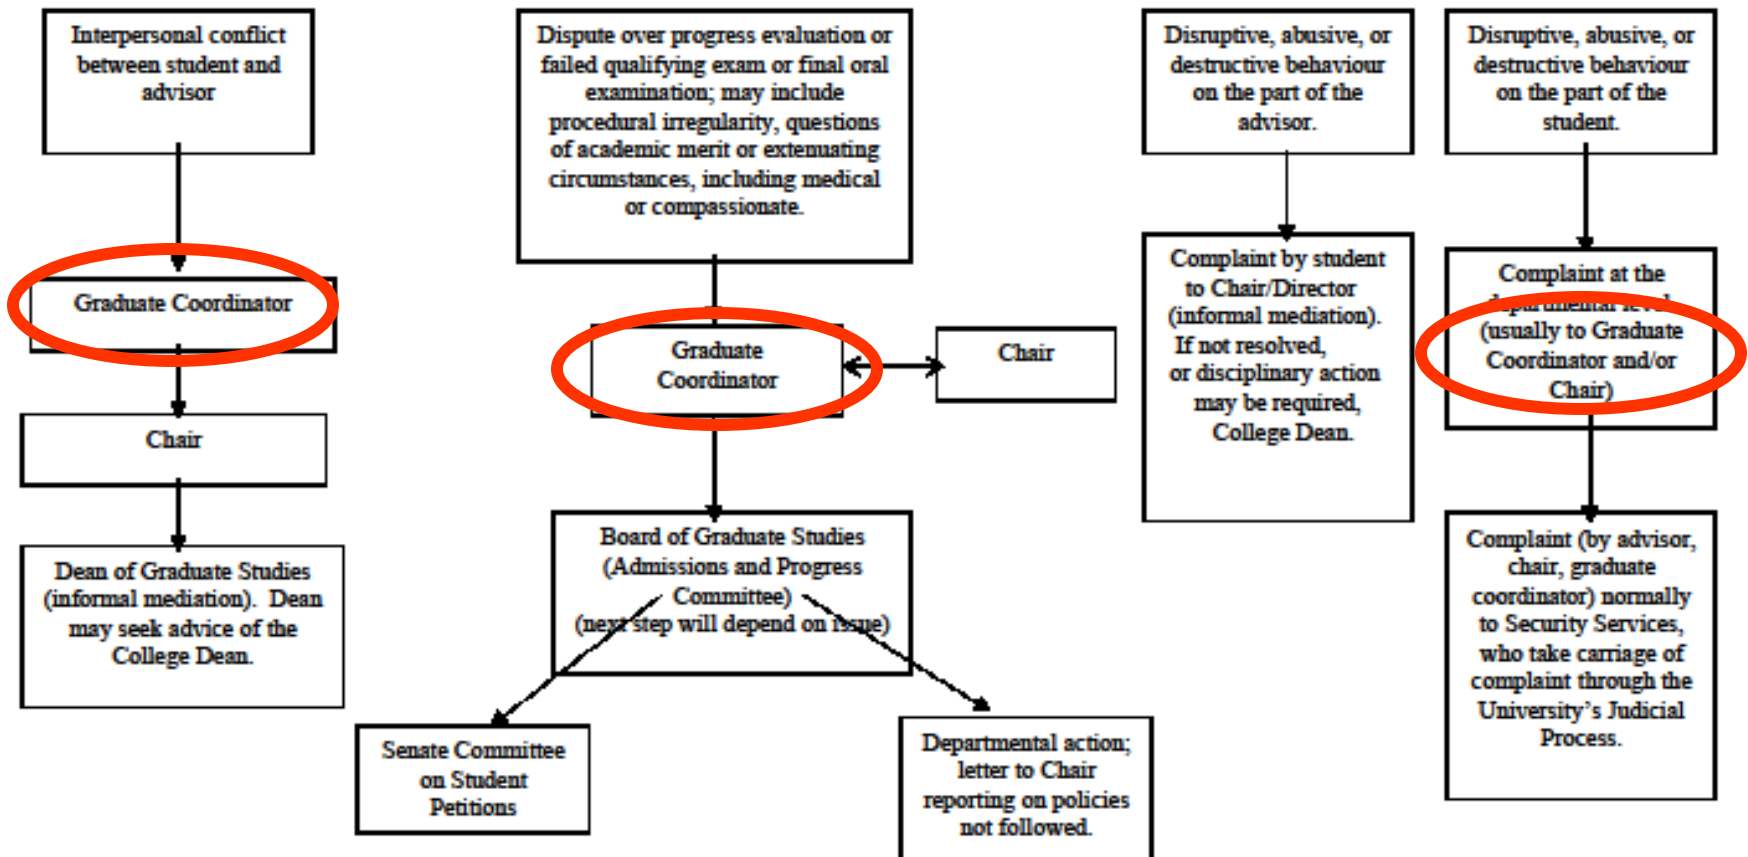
Interpersonal conflict between student and advisor

Graduate Coordinator

Chair

Dean of Graduate Studies (informal mediation). Dean may seek advice of the College Dean.

Dispute over progress evaluation or failed qualifying exam or final oral examination; may include procedural irregularity, questions of academic merit or extenuating circumstances, including medical or compassionate.

Graduate Coordinator

Chair

Board of Graduate Studies (Admissions and Progress Committee) (next step will depend on issue)

Senate Committee on Student Petitions

Departmental action; letter to Chair reporting on policies not followed.

Disruptive, abusive, or destructive behaviour on the part of the advisor.

Complaint by student to Chair/Director (informal mediation). If not resolved, or disciplinary action may be required, College Dean.

Disruptive, abusive, or destructive behaviour on the part of the student.

Complaint at the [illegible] (usually to Graduate Coordinator and/or Chair)

Complaint (by advisor, chair, graduate coordinator) normally to Security Services, who take carriage of complaint through the University's Judicial Process.